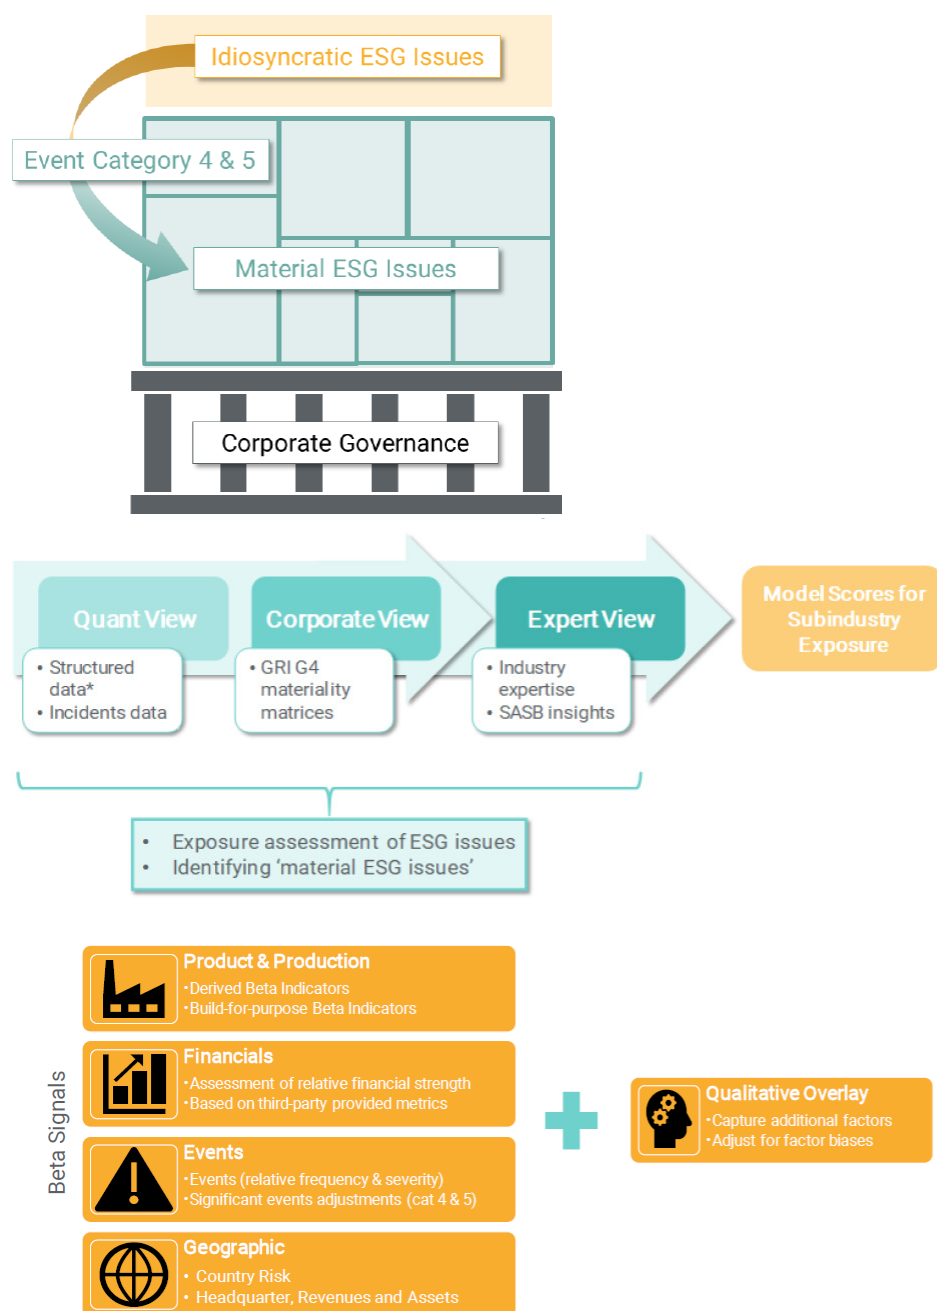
Idiosyncratic ESG Issues

Event Category 4 & 5

Material ESG Issues

Corporate Governance

Quant View
• Structured data*
• Incidents data

Corporate View
• GRI G4 materiality matrices

Expert View
• Industry expertise
• SASB insights

Model Scores for Subindustry Exposure

• Exposure assessment of ESG issues
• Identifying 'material ESG issues'

Beta Signals

Product & Production
•Derived Beta Indicators
•Build-for-purpose Beta Indicators

Financials
•Assessment of relative financial strength
•Based on third-party provided metrics

Events
•Events (relative frequency & severity)
•Significant events adjustments (cat 4 & 5)

Geographic
• Country Risk
• Headquarter, Revenues and Assets

Qualitative Overlay
•Capture additional factors
•Adjust for factor biases